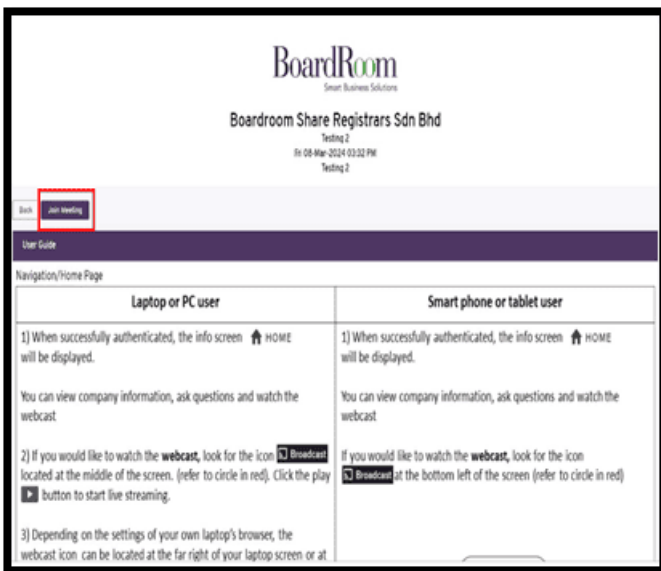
BoardRoom
Smart Business Solutions

Boardroom Share Registrars Sdn Bhd
Testing 2
Fri 08-Mar-2024 03:32 PM
Testing 2

Back Join Meeting

User Guide

Navigation/Home Page

| Laptop or PC user | Smart phone or tablet user |
|---|---|
| 1) When successfully authenticated, the info screen HOME will be displayed. You can view company information, ask questions and watch the webcast 2) If you would like to watch the **webcast**, look for the icon Broadcast located at the middle of the screen. (refer to circle in red). Click the play button to start live streaming. 3) Depending on the settings of your own laptop's browser, the webcast icon can be located at the far right of your laptop screen or at | 1) When successfully authenticated, the info screen HOME will be displayed. You can view company information, ask questions and watch the webcast If you would like to watch the **webcast**, look for the icon Broadcast at the bottom left of the screen (refer to circle in red) |